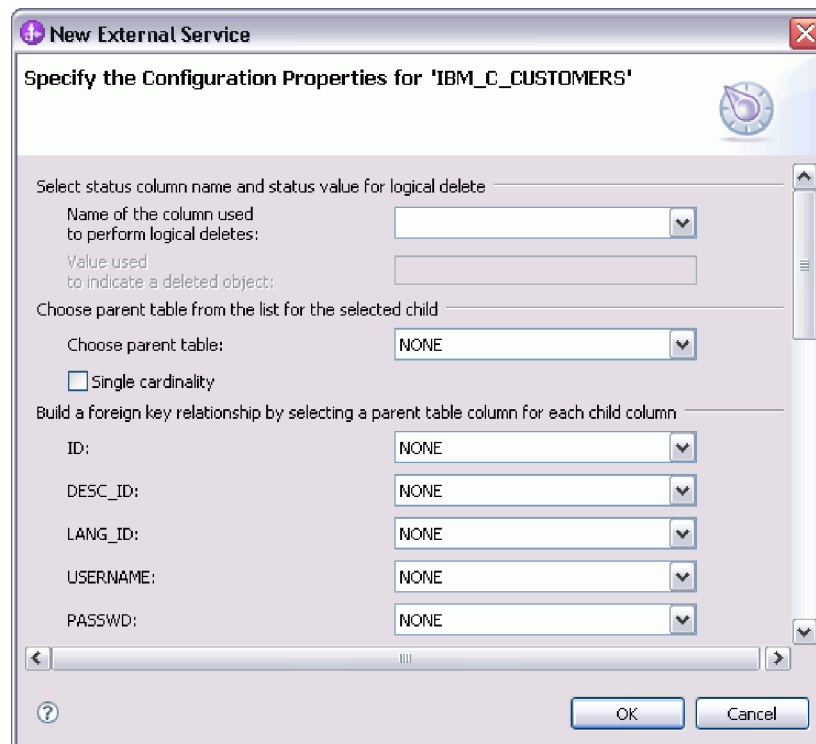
New External Service

Specify the Configuration Properties for 'IBM_C_CUSTOMERS'

Select status column name and status value for logical delete

Name of the column used to perform logical deletes:

Value used to indicate a deleted object:

Choose parent table from the list for the selected child

Choose parent table: NONE

Single cardinality

Build a foreign key relationship by selecting a parent table column for each child column

ID: NONE

DESC_ID: NONE

LANG_ID: NONE

USERNAME: NONE

PASSWD: NONE

OK

Cancel